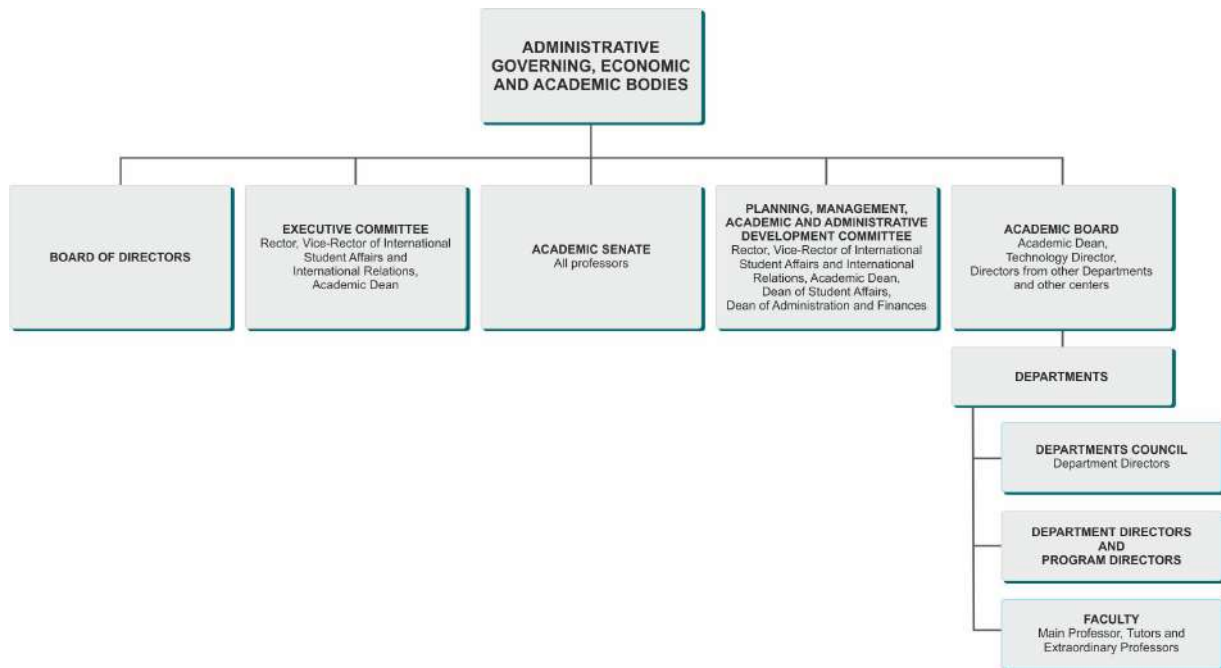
ADMINISTRATIVE GOVERNING, ECONOMIC AND ACADEMIC BODIES

BOARD OF DIRECTORS

EXECUTIVE COMMITTEE
Rector, Vice-Rector of International Student Affairs and International Relations, Academic Dean

ACADEMIC SENATE
All professors

PLANNING, MANAGEMENT, ACADEMIC AND ADMINISTRATIVE DEVELOPMENT COMMITTEE
Rector, Vice-Rector of International Student Affairs and International Relations, Academic Dean, Dean of Student Affairs, Dean of Administration and Finances

ACADEMIC BOARD
Academic Dean, Technology Director, Directors from other Departments and other centers

DEPARTMENTS

DEPARTMENTS COUNCIL
Department Directors

DEPARTMENT DIRECTORS AND PROGRAM DIRECTORS

FACULTY
Main Professor, Tutors and Extraordinary Professors